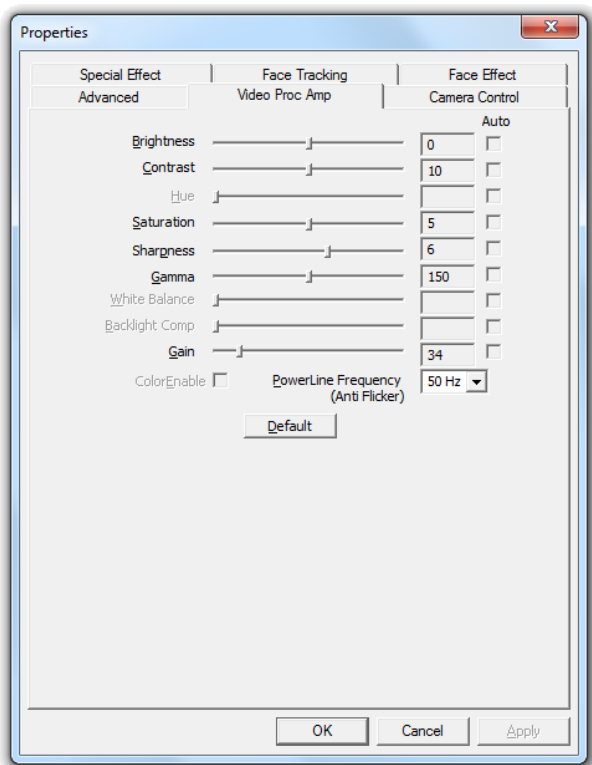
Properties

Special Effect
Face Tracking
Face Effect
Advanced
Video Proc Amp
Camera Control

Auto

Brightness 0
Contrast 10
Hue
Saturation 5
Sharpness 6
Gamma 150
White Balance
Backlight Comp
Gain 34
ColorEnable
PowerLine Frequency (Anti Flicker) 50 Hz

Default

OK
Cancel
Apply